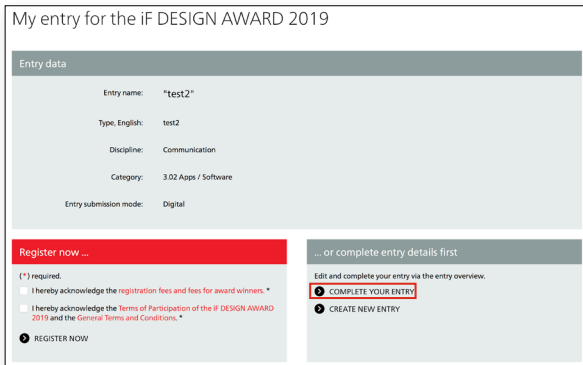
My entry for the iF DESIGN AWARD 2019

Entry data

| | |
|---|---|
| Entry name: | "test2" |
| Type, English: | test2 |
| Discipline: | Communication |
| Category: | 3.02 Apps / Software |
| Entry submission mode: | Digital |

Register now ...

(*) required.

I hereby acknowledge the registration fees and fees for award winners. *

I hereby acknowledge the Terms of Participation of the iF DESIGN AWARD 2019 and the General Terms and Conditions. *

REGISTER NOW

... or complete entry details first

Edit and complete your entry via the entry overview.

COMPLETE YOUR ENTRY

CREATE NEW ENTRY